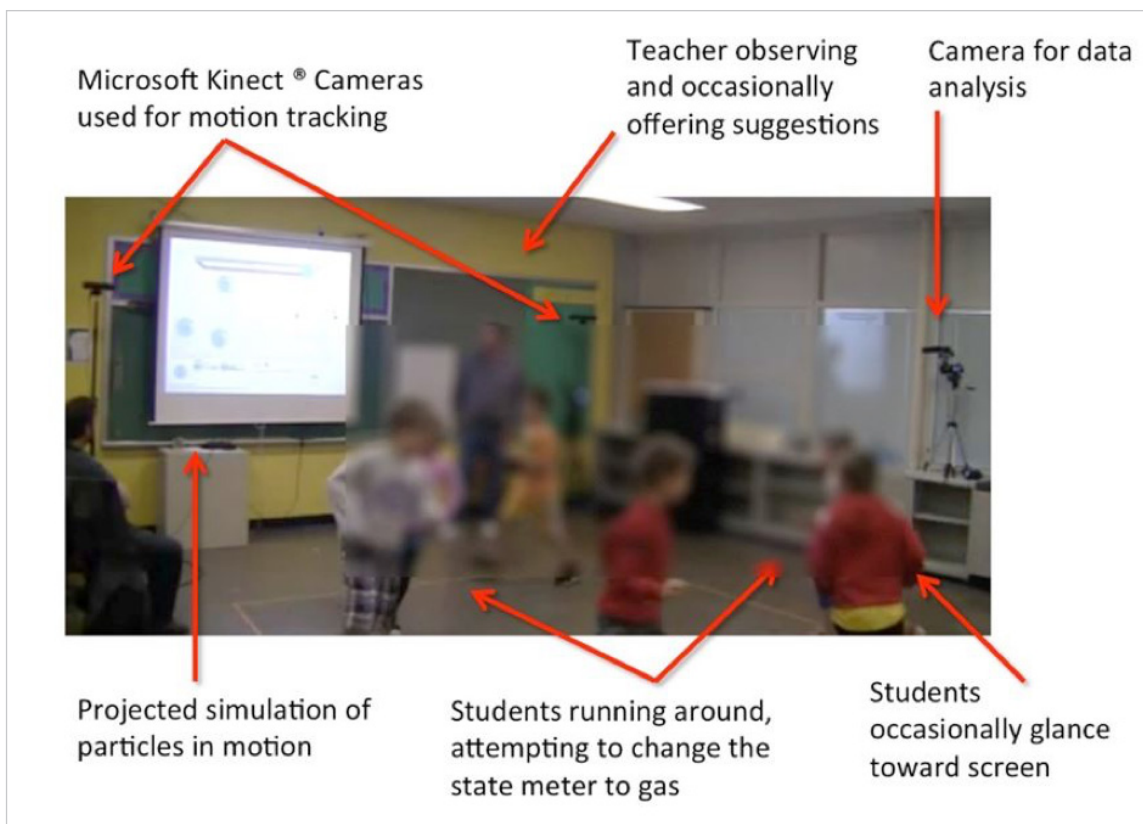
Microsoft Kinect ® Cameras used for motion tracking

Teacher observing and occasionally offering suggestions

Camera for data analysis

Projected simulation of particles in motion

Students running around, attempting to change the state meter to gas

Students occasionally glance toward screen